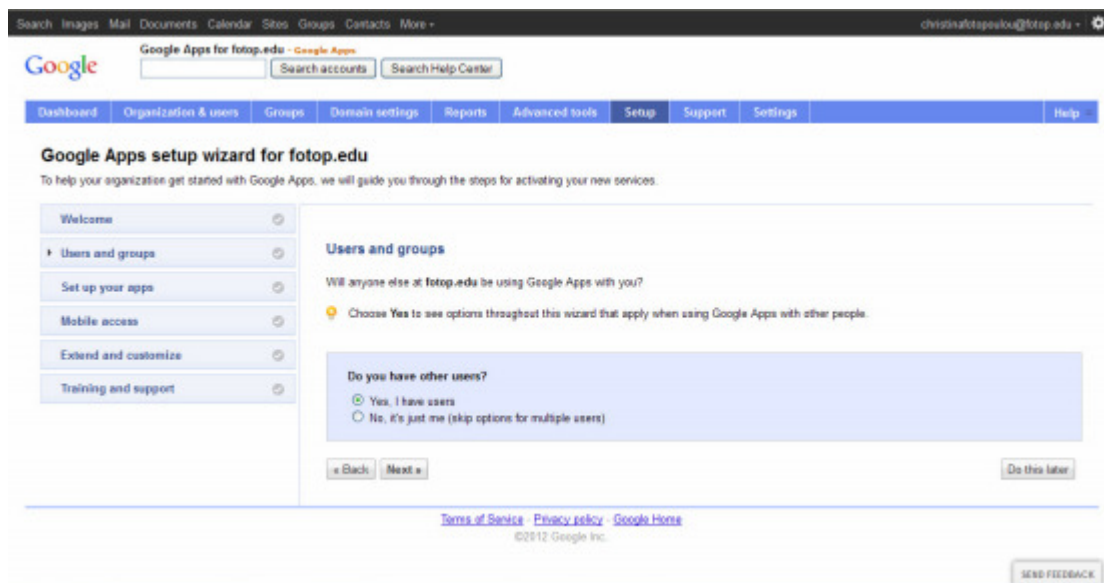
Search Images Mail Documents Calendar Sites Groups Contacts More ▾

christinafotopoulou@fotop.edu ▾

Google

Google Apps for fotop.edu - Google Apps

Search accounts | Search Help Center

Dashboard | Organization & users | Groups | Domain settings | Reports | Advanced tools | Setup | Support | Settings | Help

Google Apps setup wizard for fotop.edu

To help your organization get started with Google Apps, we will guide you through the steps for activating your new services.

Welcome

Users and groups

Set up your apps

Mobile access

Extend and customize

Training and support

Users and groups

Will anyone else at fotop.edu be using Google Apps with you?

Choose Yes to see options throughout this wizard that apply when using Google Apps with other people.

Do you have other users?

Yes, I have users

No, it's just me (skip options for multiple users)

« Back | Next »

Do this later

Terms of Service - Privacy policy - Google Home

©2012 Google Inc.

SEND FEEDBACK